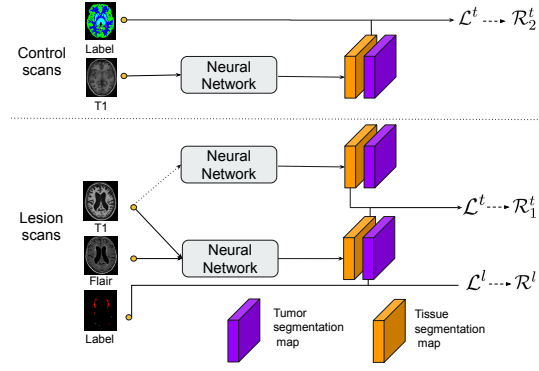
Label

Control scans

T1

Neural Network

$\mathcal{L}^t$ $\mathcal{R}_2^t$

Lesion scans

T1

Flair

Label

Neural Network

Neural Network

$\mathcal{L}^t$ $\mathcal{R}_1^t$

$\mathcal{L}^l$ $\mathcal{R}^l$

Tumor segmentation map

Tissue segmentation map